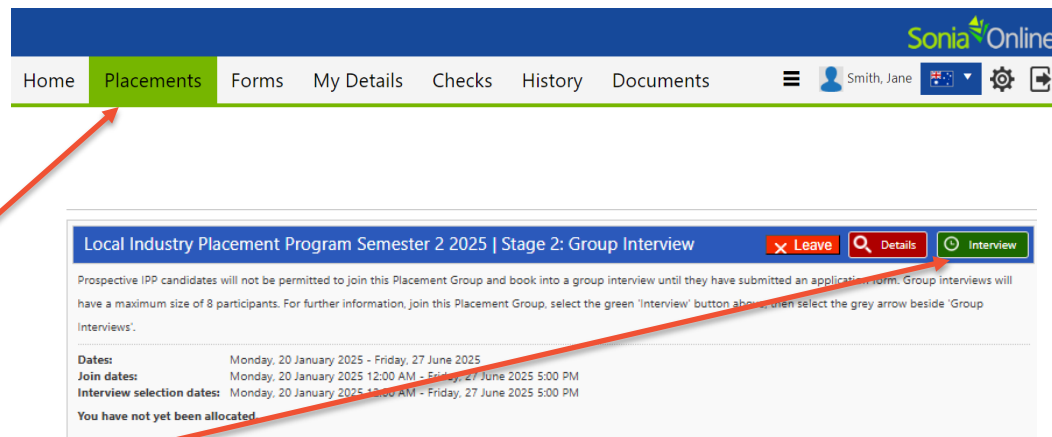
SoniaOnline

Home Placements Forms My Details Checks History Documents

Smith, Jane

Local Industry Placement Program Semester 2 2025 | Stage 2: Group Interview

Leave Details Interview

Prospective IPP candidates will not be permitted to join this Placement Group and book into a group interview until they have submitted an application form. Group interviews will have a maximum size of 8 participants. For further information, join this Placement Group, select the green 'Interview' button above, then select the grey arrow beside 'Group Interviews'.

| | |
|---|---|
| Dates: | Monday, 20 January 2025 - Friday, 27 June 2025 |
| Join dates: | Monday, 20 January 2025 12:00 AM - Friday, 27 June 2025 5:00 PM |
| Interview selection dates: | Monday, 20 January 2025 12:00 AM - Friday, 27 June 2025 5:00 PM |

You have not yet been allocated.